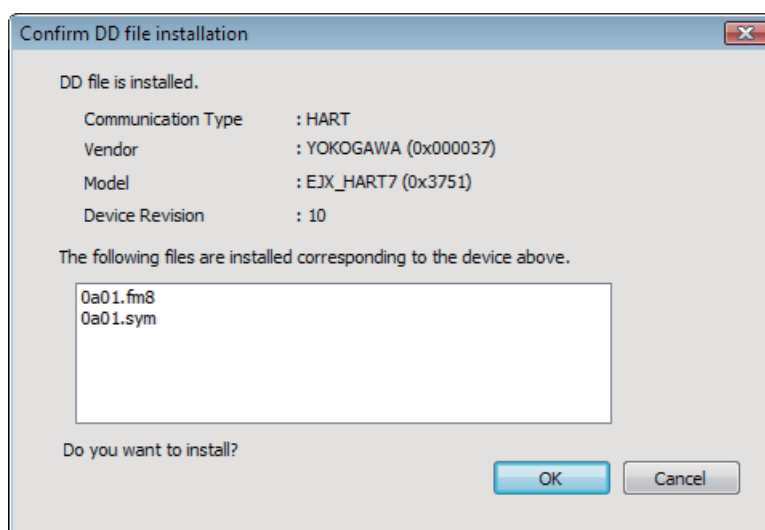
Confirm DD file installation

DD file is installed.

| | |
|---|---|
| Communication Type | : HART |
| Vendor | : YOKOGAWA (0x000037) |
| Model | : EJX_HART7 (0x3751) |
| Device Revision | : 10 |

The following files are installed corresponding to the device above.

0a01.fm8
0a01.sym

Do you want to install?

OK Cancel